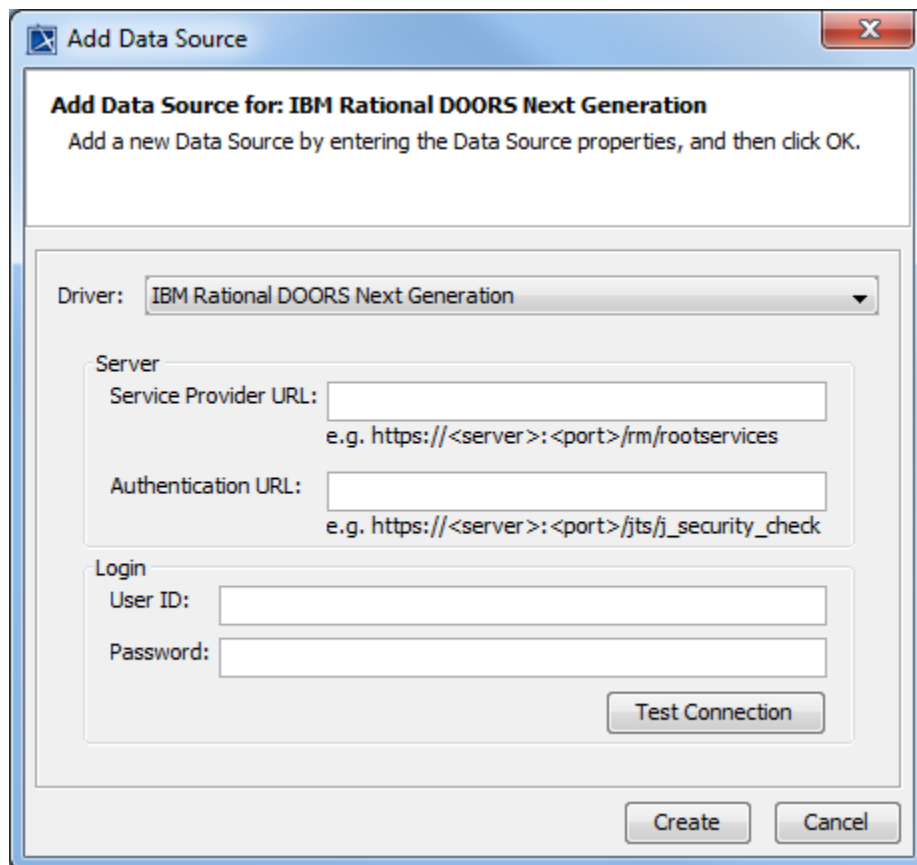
Add Data Source

Add Data Source for: IBM Rational DOORS Next Generation
Add a new Data Source by entering the Data Source properties, and then click OK.

Driver: IBM Rational DOORS Next Generation

Server
Service Provider URL:
e.g. https://<server>:<port>/rm/rootservices

Authentication URL:
e.g. https://<server>:<port>/jts/j_security_check

Login
User ID:
Password:

Test Connection

Create Cancel